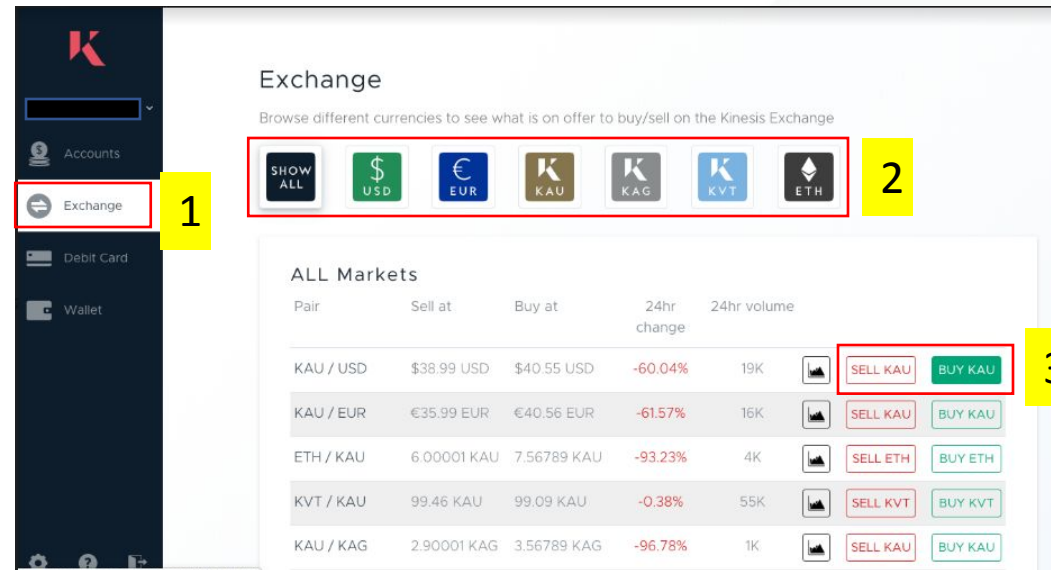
K

Accounts

Exchange

Debit Card

Wallet

1

Exchange

Browse different currencies to see what is on offer to buy/sell on the Kinesis Exchange

SHOW ALL

$ USD

€ EUR

K KAU

K KAG

K KVT

ETH

2

ALL Markets

| Pair | Sell at | Buy at | 24hr change | 24hr volume | | | |
|---|---|---|---|---|---|---|---|
| KAU / USD | \$38.99 USD | \$40.55 USD | -60.04% | 19K | | SELL KAU | BUY KAU |
| KAU / EUR | €35.99 EUR | €40.56 EUR | -61.57% | 16K | | SELL KAU | BUY KAU |
| ETH / KAU | 6.00001 KAU | 7.56789 KAU | -93.23% | 4K | | SELL ETH | BUY ETH |
| KVT / KAU | 99.46 KAU | 99.09 KAU | -0.38% | 55K | | SELL KVT | BUY KVT |
| KAU / KAG | 2.90001 KAG | 3.56789 KAG | -96.78% | 1K | | SELL KAU | BUY KAU |

3